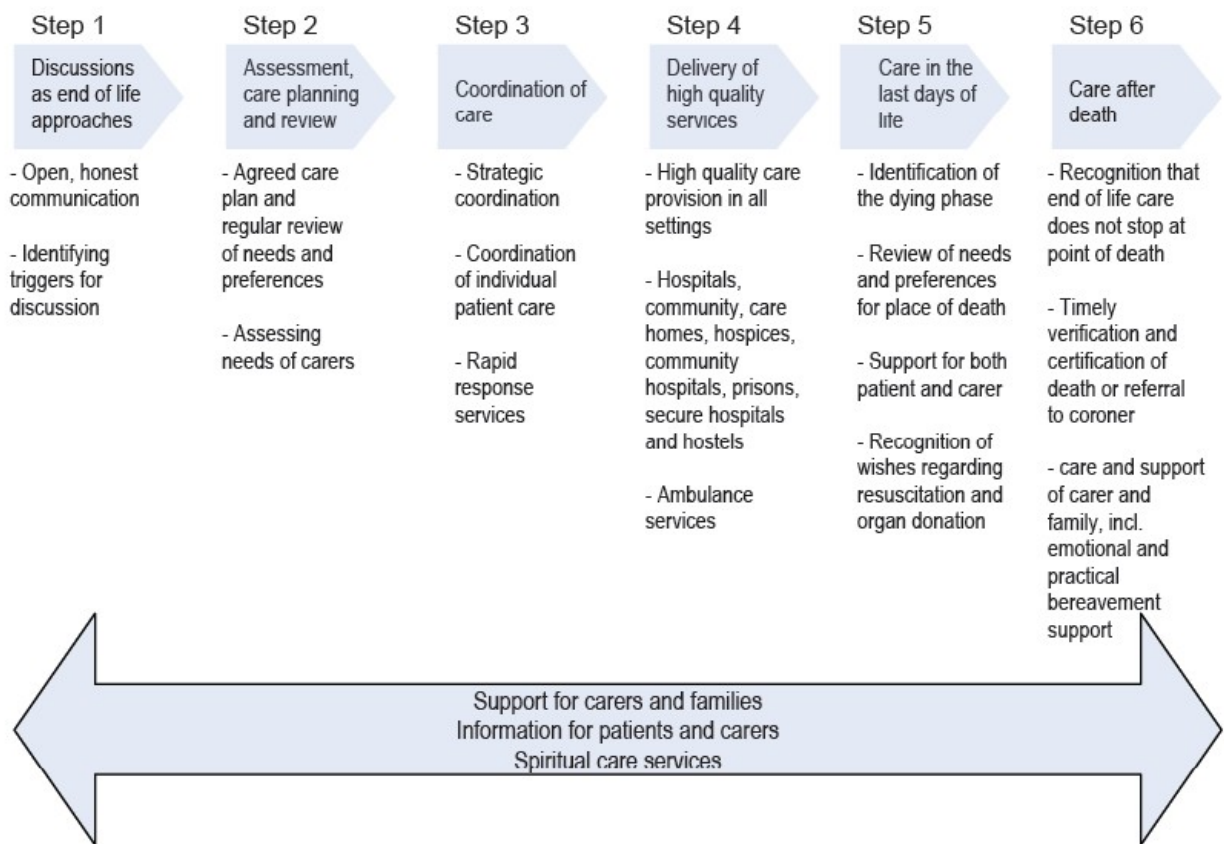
Step 1

Discussions as end of life approaches

- Open, honest communication

- Identifying triggers for discussion

Step 2

Assessment, care planning and review

- Agreed care plan and regular review of needs and preferences

- Assessing needs of carers

Step 3

Coordination of care

- Strategic coordination

- Coordination of individual patient care

- Rapid response services

Step 4

Delivery of high quality services

- High quality care provision in all settings

- Hospitals, community, care homes, hospices, community hospitals, prisons, secure hospitals and hostels

- Ambulance services

Step 5

Care in the last days of life

- Identification of the dying phase

- Review of needs and preferences for place of death

- Support for both patient and carer

- Recognition of wishes regarding resuscitation and organ donation

Step 6

Care after death

- Recognition that end of life care does not stop at point of death

- Timely verification and certification of death or referral to coroner

- care and support of carer and family, incl. emotional and practical bereavement support

Support for carers and families
Information for patients and carers
Spiritual care services